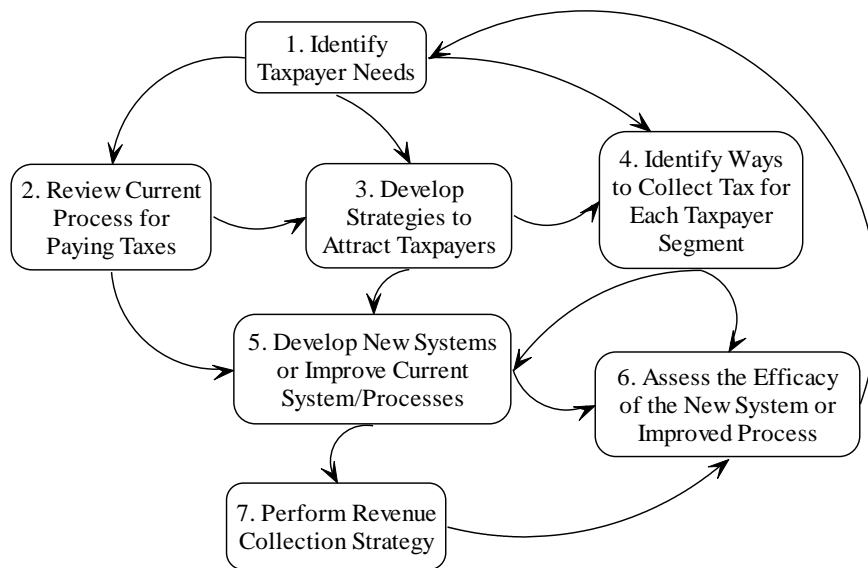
1. Identify Taxpayer Needs

2. Review Current Process for Paying Taxes

3. Develop Strategies to Attract Taxpayers

4. Identify Ways to Collect Tax for Each Taxpayer Segment

5. Develop New Systems or Improve Current System/Processes

6. Assess the Efficacy of the New System or Improved Process

7. Perform Revenue Collection Strategy